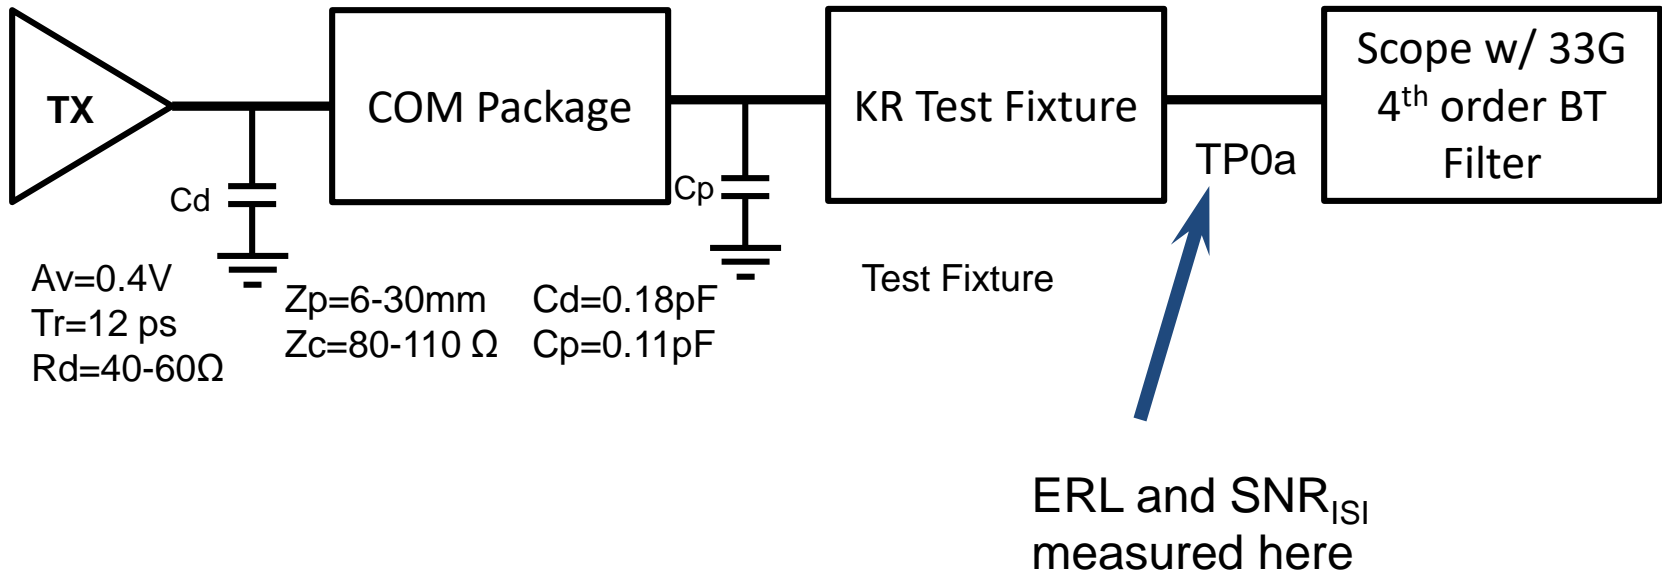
TX

COM Package

KR Test Fixture

Scope w/ 33G $4^{th}$ order BT Filter

Cd

Cp

TP0a

Av=0.4V
Tr=12 ps
Rd=40-60Ω

Zp=6-30mm
Zc=80-110 Ω

Cd=0.18pF
Cp=0.11pF

Test Fixture

ERL and SNR$_{ISI}$ measured here